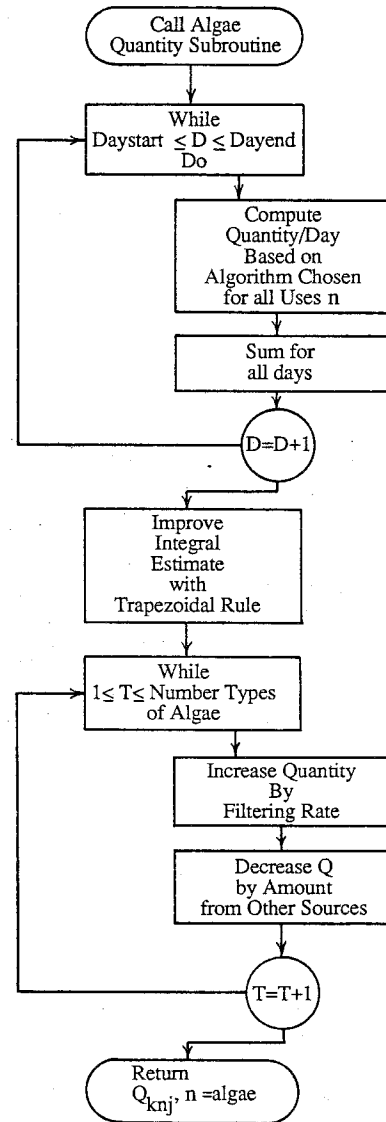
Call Algae Quantity Subroutine

While Daystart $\leq$ D $\leq$ Dayend Do

Compute Quantity/Day Based on Algorithm Chosen for all Uses n

Sum for all days

D=D+1

Improve Integral Estimate with Trapezoidal Rule

While 1$\leq$ T$\leq$ Number Types of Algae

Increase Quantity By Filtering Rate

Decrease Q by Amount from Other Sources

T=T+1

Return $Q_{knj}$, n =algae